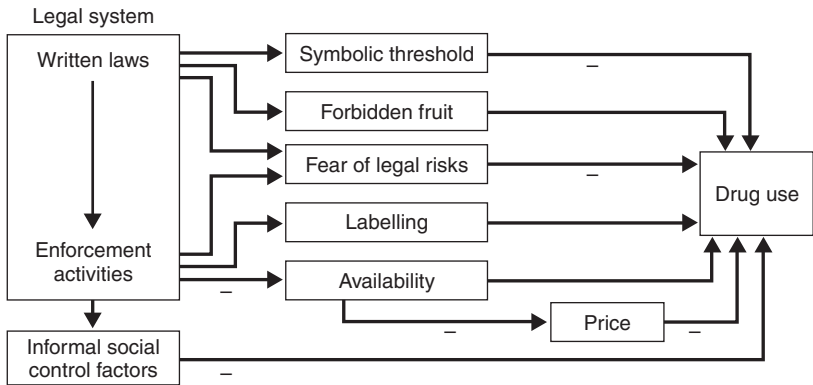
Legal system

Written laws

Enforcement activities

Symbolic threshold

–

Forbidden fruit

Fear of legal risks

–

Labelling

Availability

–

Drug use

–

Price

–

Informal social control factors

–